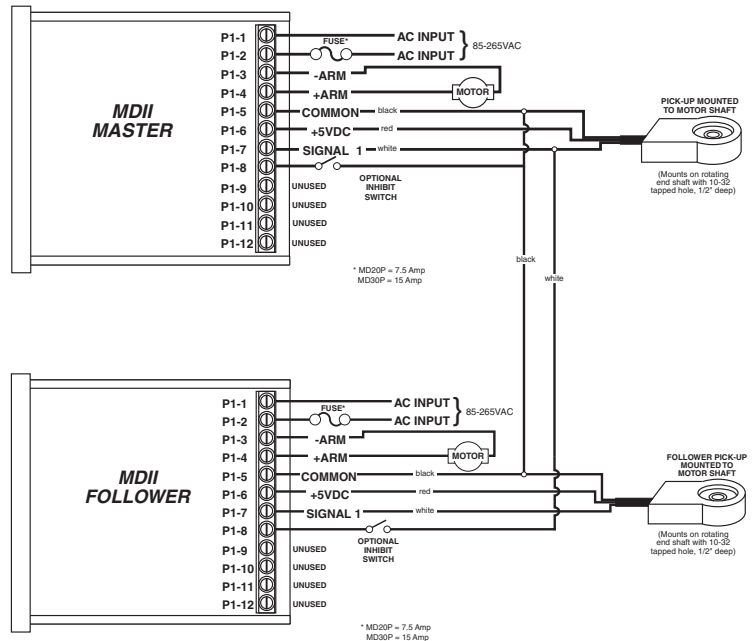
MDII
MASTER

P1-1
P1-2
P1-3
P1-4
P1-5
P1-6
P1-7
P1-8
P1-9
P1-10
P1-11
P1-12

FUSE*
AC INPUT
AC INPUT
85-265VAC
-ARM
+ARM
MOTOR
COMMON
black
+5VDC
red
SIGNAL 1
white
OPTIONAL INHIBIT SWITCH
UNUSED
UNUSED
UNUSED
UNUSED

PICK-UP MOUNTED TO MOTOR SHAFT
(Mounts on rotating end shaft with 10-32 tapped hole, 1/2" deep)

* MD20P = 7.5 Amp
MD30P = 15 Amp

black
white

MDII
FOLLOWER

P1-1
P1-2
P1-3
P1-4
P1-5
P1-6
P1-7
P1-8
P1-9
P1-10
P1-11
P1-12

FUSE*
AC INPUT
AC INPUT
85-265VAC
-ARM
+ARM
MOTOR
COMMON
black
+5VDC
red
SIGNAL 1
white
OPTIONAL INHIBIT SWITCH
UNUSED
UNUSED
UNUSED
UNUSED

FOLLOWER PICK-UP MOUNTED TO MOTOR SHAFT
(Mounts on rotating end shaft with 10-32 tapped hole, 1/2" deep)

* MD20P = 7.5 Amp
MD30P = 15 Amp